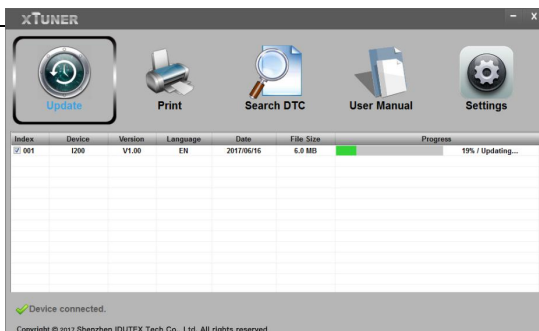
XTUNER

- x

Update

Print

Search DTC

User Manual

Settings

| Index | Device | Version | Language | Date | File Size | Progress |
|---|---|---|---|---|---|---|
| 001 | I200 | V1.00 | EN | 2017/06/16 | 6.0 MB | 19% / Updating... |

Device connected.

Copyright © 2017 Shenzhen IDUTEX Tech Co., Ltd. All rights reserved.